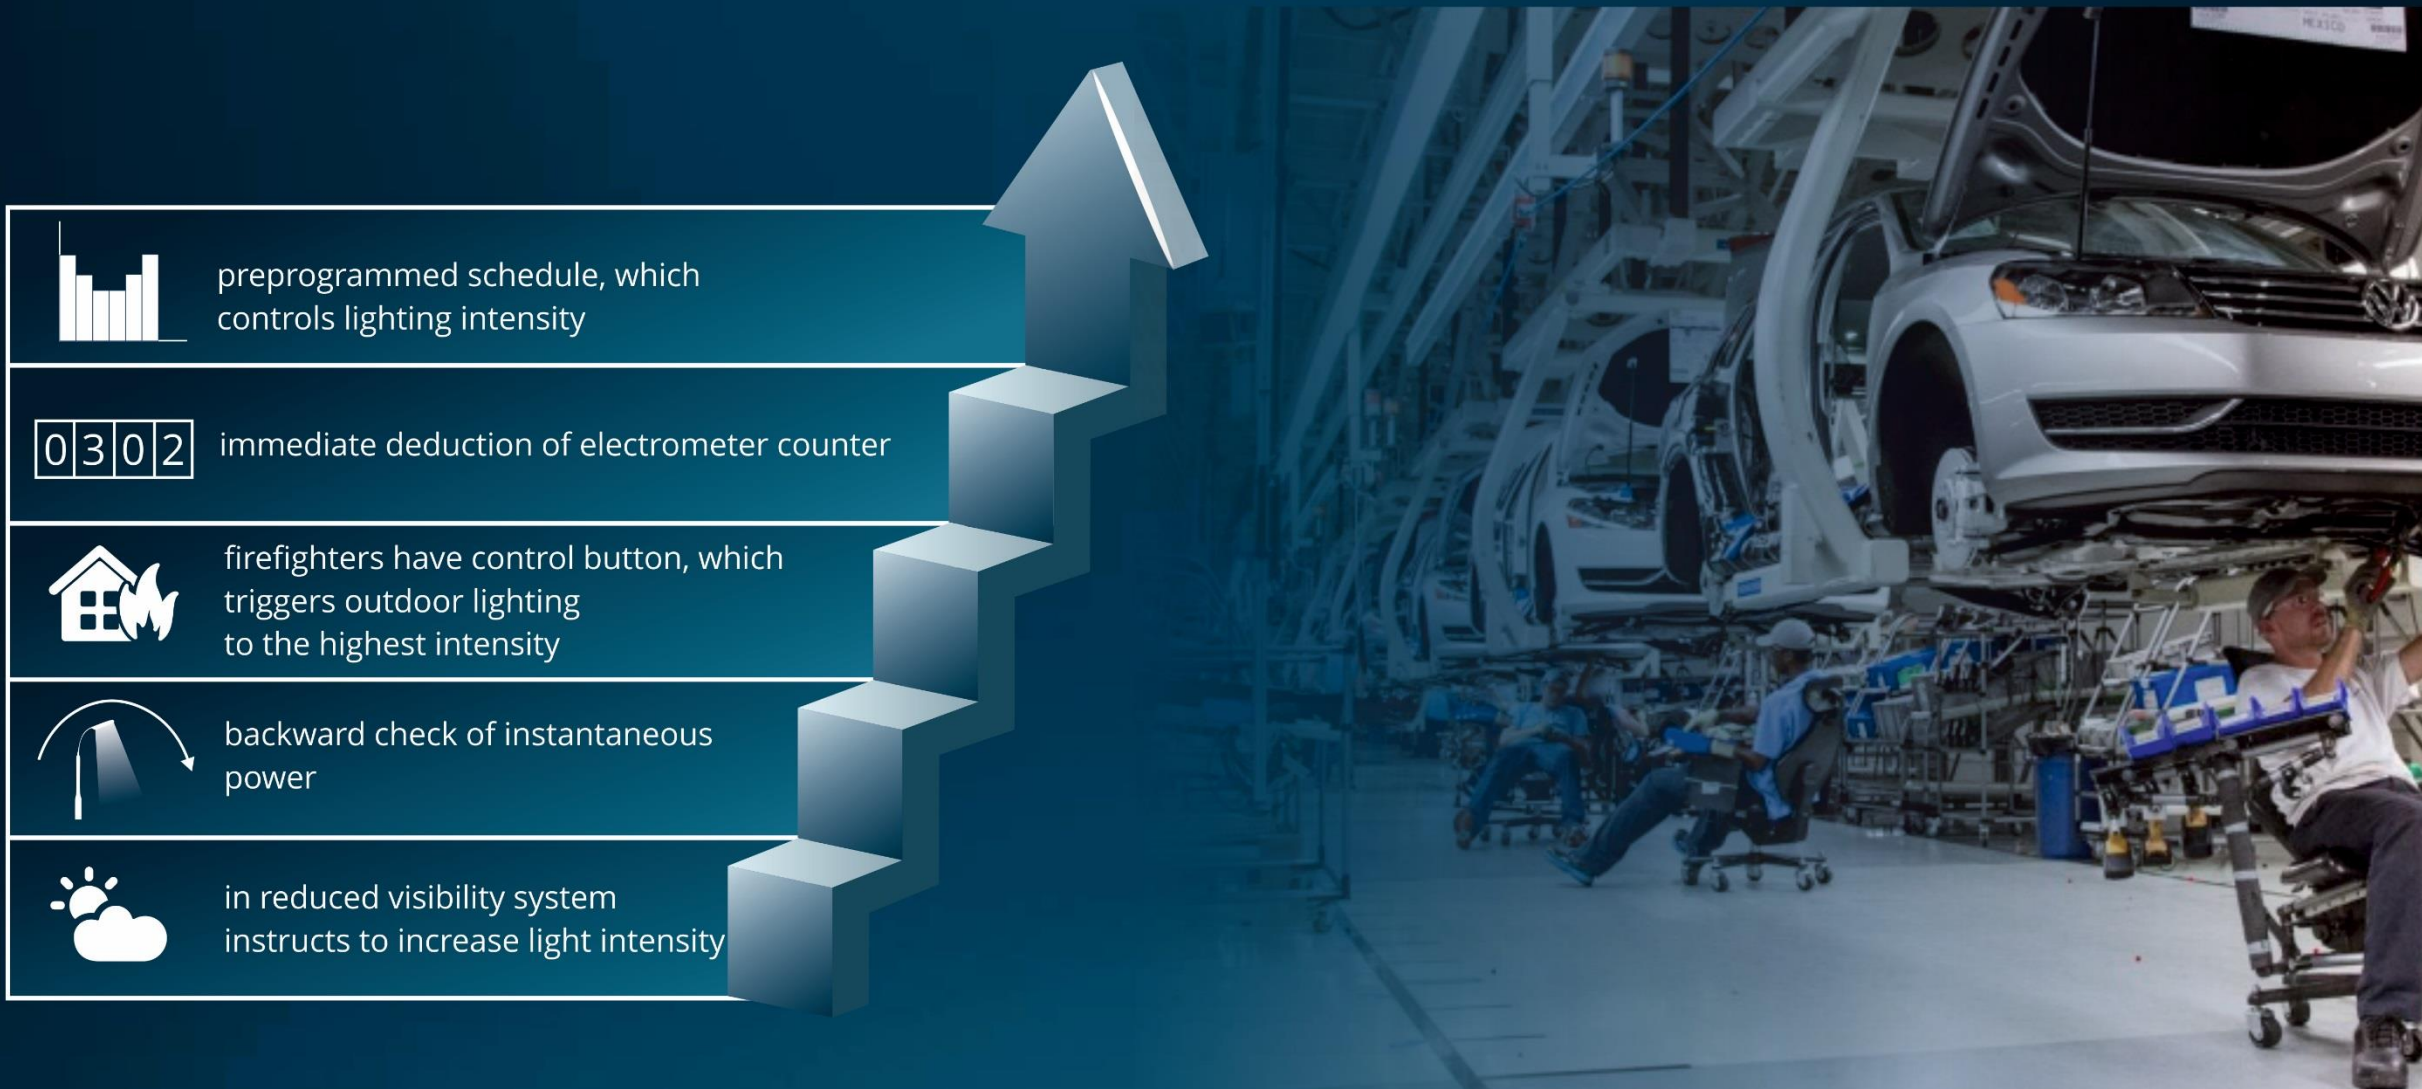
preprogrammed schedule, which controls lighting intensity

0302 immediate deduction of electrometer counter

firefighters have control button, which triggers outdoor lighting to the highest intensity

backward check of instantaneous power

in reduced visibility system instructs to increase light intensity